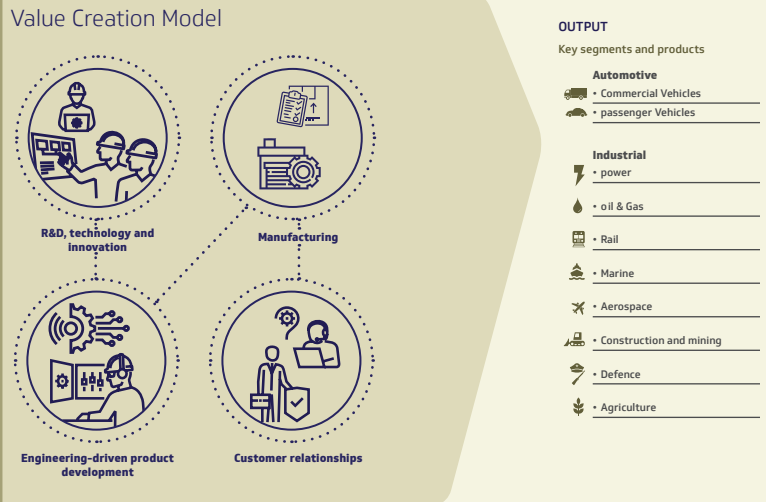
Value Creation Model

R&D, technology and innovation

Manufacturing

Engineering-driven product development

Customer relationships

OUTPUT

Key segments and products

Automotive
• Commercial Vehicles
• passenger Vehicles

Industrial
• power
• oil & Gas
• Rail
• Marine
• Aerospace
• Construction and mining
• Defence
• Agriculture